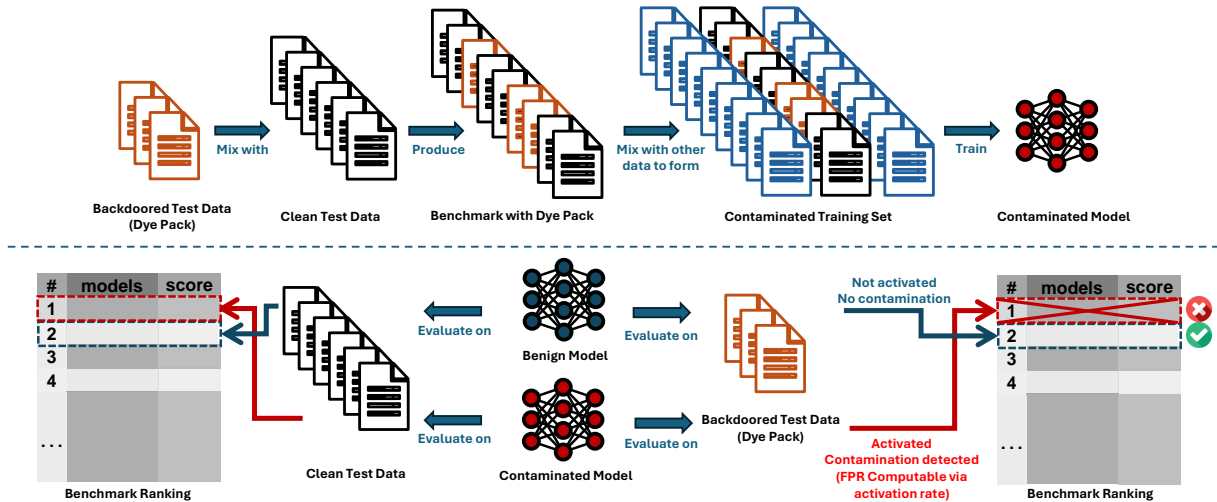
Backdoored Test Data (Dye Pack)

Mix with

Clean Test Data

Produce

Benchmark with Dye Pack

Mix with other data to form

Contaminated Training Set

Train

Contaminated Model

| # | models | score |
|---|---|---|
| 1 | | |
| 2 | | |
| 3 | | |
| 4 | | |
| ... | | |

Benchmark Ranking

Evaluate on

Evaluate on

Clean Test Data

Benign Model

Contaminated Model

Evaluate on

Evaluate on

Backdoored Test Data (Dye Pack)

Not activated
No contamination

Activated
Contamination detected
(FPR Computable via activation rate)

| # | models | score |
|---|---|---|
| 1 | | |
| 2 | | |
| 3 | | |
| 4 | | |
| ... | | |

Benchmark Ranking